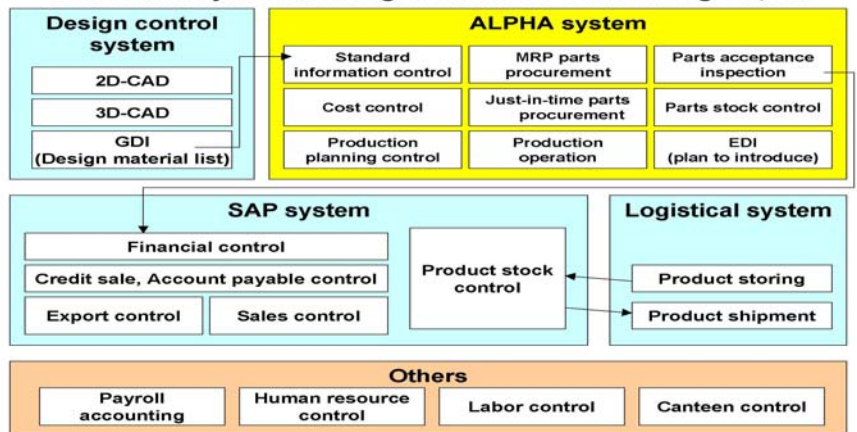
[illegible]

Design control system

2D-CAD

3D-CAD

GDI (Design material list)

ALPHA system

Standard information control

MRP parts procurement

Parts acceptance inspection

Cost control

Just-in-time parts procurement

Parts stock control

Production planning control

Production operation

EDI (plan to introduce)

SAP system

Financial control

Credit sale, Account payable control

Export control

Sales control

Product stock control

Logistical system

Product storing

Product shipment

Others

Payroll accounting

Human resource control

Labor control

Canteen control